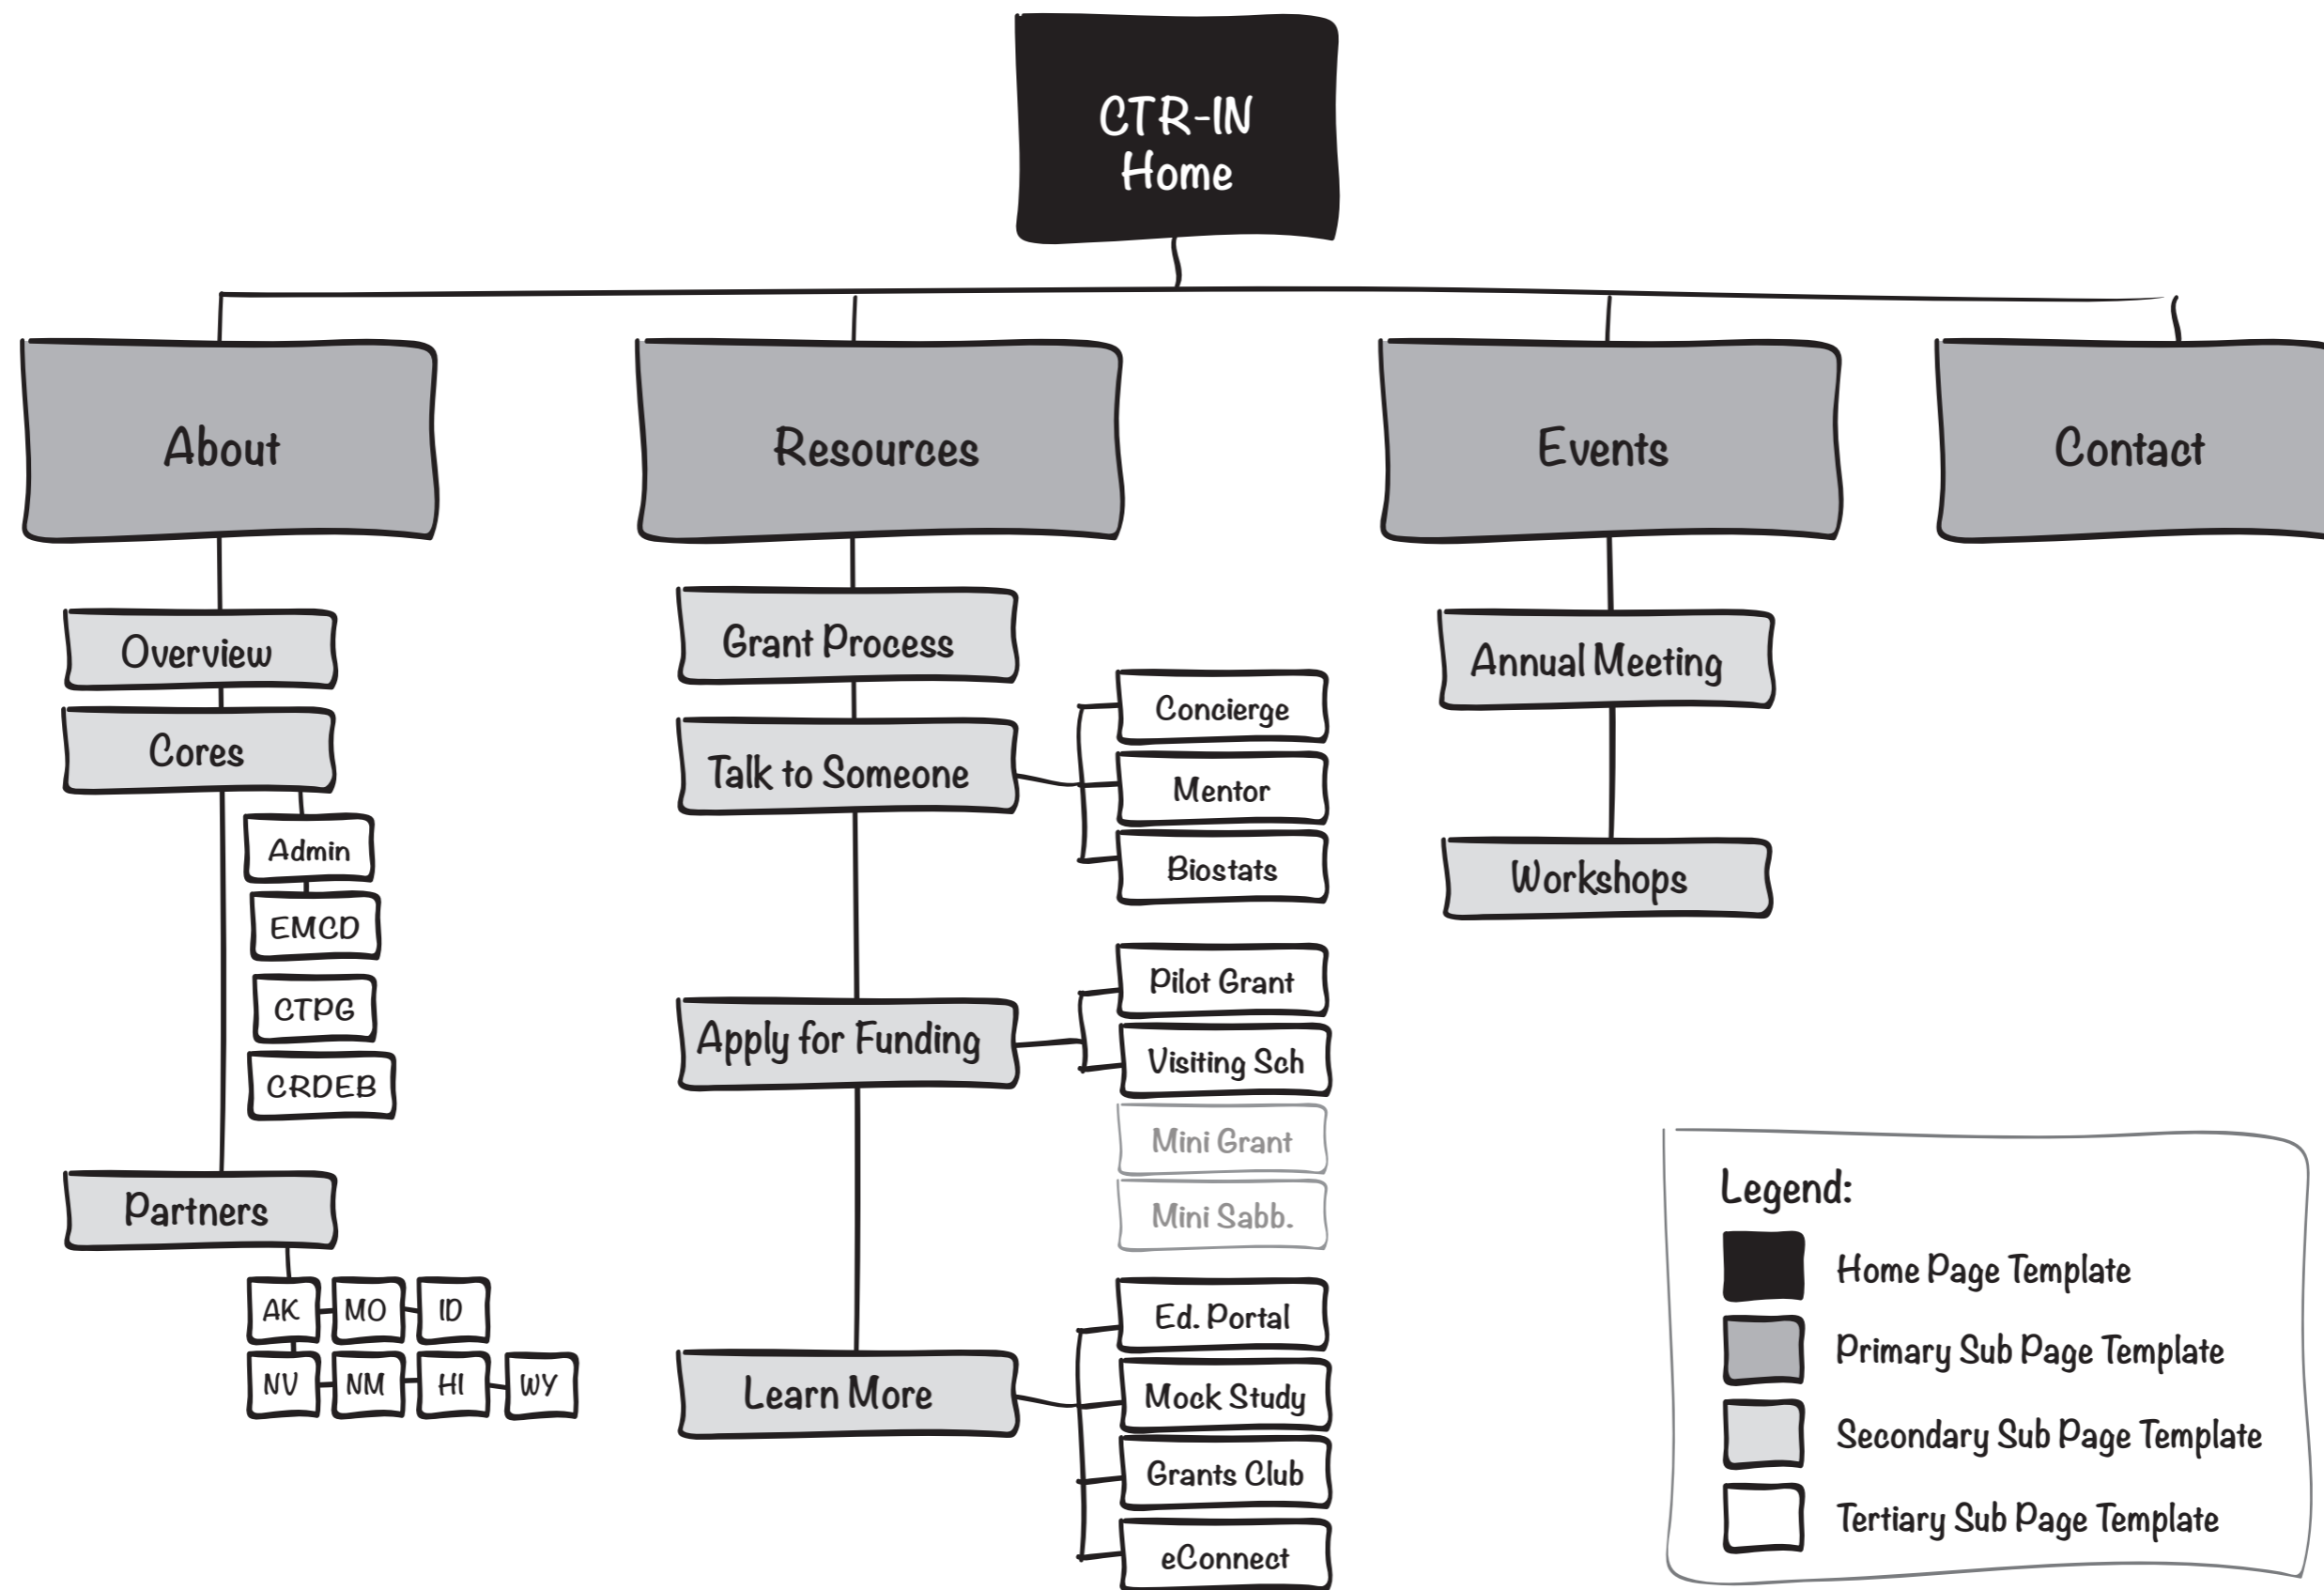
CTR-IN Home

About

Overview

Cores

Admin

EMCD

CTPG

CRDEB

Partners

AK

MO

ID

NV

NM

HI

WY

Resources

Grant Process

Talk to Someone

Concierge

Mentor

Biostats

Apply for Funding

Pilot Grant

Visiting Sch

Mini Grant

Mini Sabb.

Learn More

Ed. Portal

Mock Study

Grants Club

eConnect

Events

Annual Meeting

Workshops

Contact

Legend:

Home Page Template

Primary Sub Page Template

Secondary Sub Page Template

Tertiary Sub Page Template